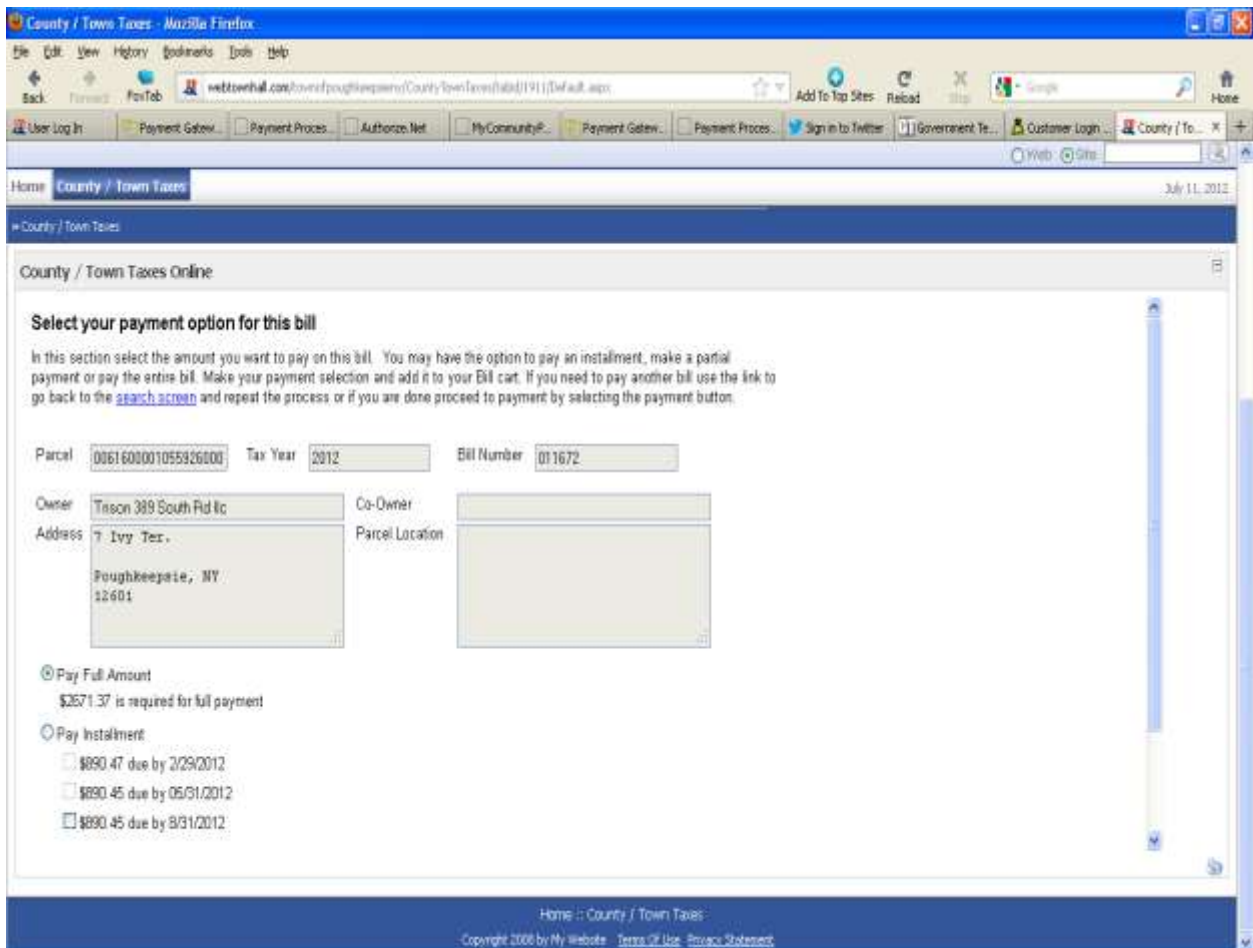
County / Town Taxes - Mozilla Firefox

File Edit View History Bookmarks Tools Help

Back Forward FoxTab webtownhall.com/townofpoughkeepsie/CountyTownTaxes/tabid/1911/Default.aspx Add To Top Sites Reload Stop Google Home

User Log In | Payment Gatew... | Payment Proces... | Authorize.Net | MyCommunityP... | Payment Gatew... | Payment Proces... | Sign in to Twitter | Government Te... | Customer Login ... | County / To...

Web Site

Home County / Town Taxes

July 11, 2012

» County / Town Taxes

County / Town Taxes Online

Select your payment option for this bill

In this section select the amount you want to pay on this bill. You may have the option to pay an installment, make a partial payment or pay the entire bill. Make your payment selection and add it to your Bill cart. If you need to pay another bill use the link to go back to the search screen and repeat the process or if you are done proceed to payment by selecting the payment button.

Parcel 0061600001055926000 Tax Year 2012 Bill Number 011672

Owner Trison 389 South Rd llc Co-Owner

Address 7 Ivy Ter.

Poughkeepsie, NY
12601

Parcel Location

Pay Full Amount

$2671.37 is required for full payment

Pay Installment

$890.47 due by 2/29/2012

$890.45 due by 05/31/2012

$890.45 due by 8/31/2012

Home :: County / Town Taxes

Copyright 2008 by My Website Terms Of Use Privacy Statement